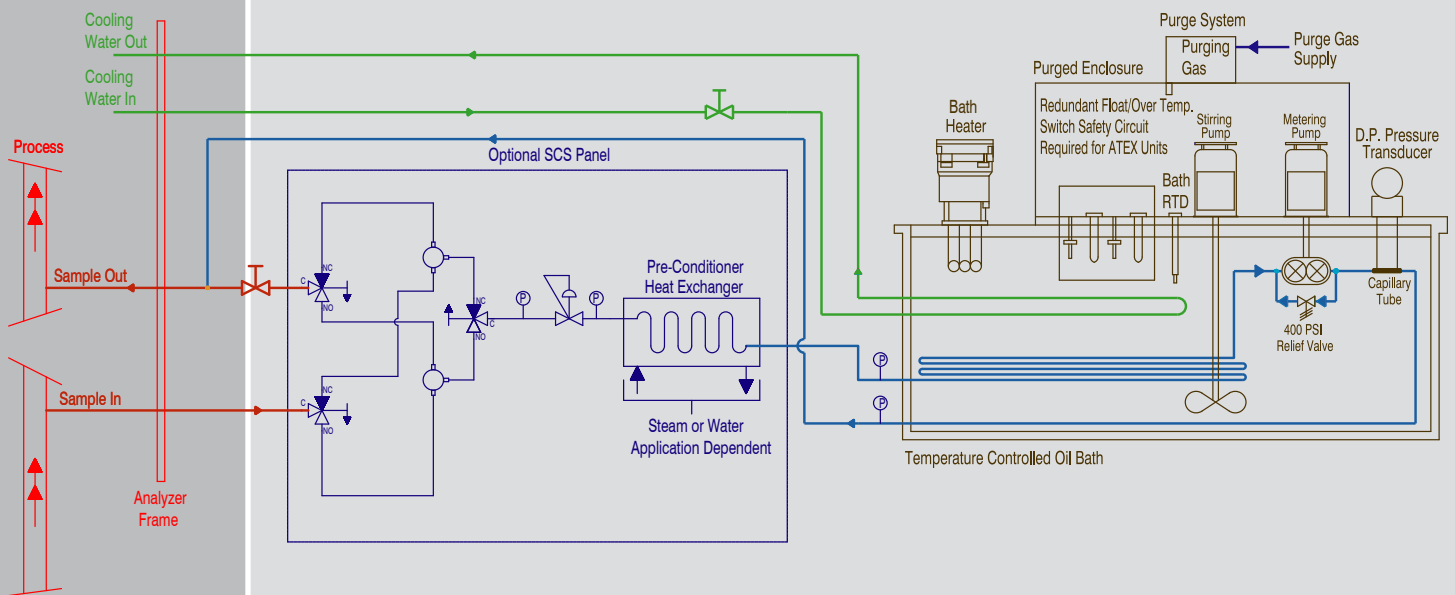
Cooling Water Out

Cooling Water In

Process

Sample Out

Sample In

Analyzer Frame

Optional SCS Panel

C
NC
NO

C
NC
NO

NC
C
NO

P

P

Pre-Conditioner Heat Exchanger

Steam or Water Application Dependent

Purge System

Purging Gas

Purge Gas Supply

Purged Enclosure

Redundant Float/Over Temp. Switch Safety Circuit Required for ATEX Units

Bath Heater

Bath RTD

Stirring Pump

Metering Pump

D.P. Pressure Transducer

Capillary Tube

400 PSI Relief Valve

P

P

Temperature Controlled Oil Bath